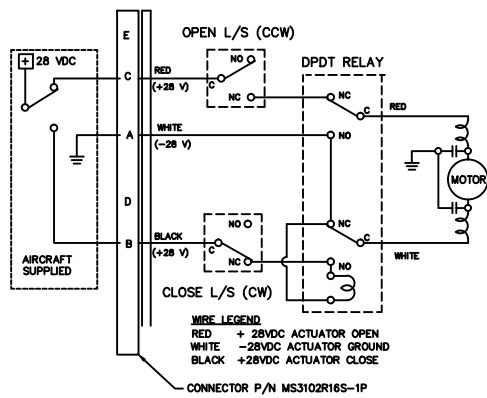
OPEN L/S (CCW)

DPDT RELAY

+ 28 VDC

E

C

RED (+28 V)

NO

C

NC

NC

C

RED

A

WHITE (−28 V)

NO

MOTOR

D

NO

NC

C

NC

C

WHITE

B

BLACK (+28 V)

NO

AIRCRAFT SUPPLIED

CLOSE L/S (CW)

WIRE LEGEND

RED + 28VDC ACTUATOR OPEN

WHITE −28VDC ACTUATOR GROUND

BLACK +28VDC ACTUATOR CLOSE

CONNECTOR P/N MS3102R16S-1P